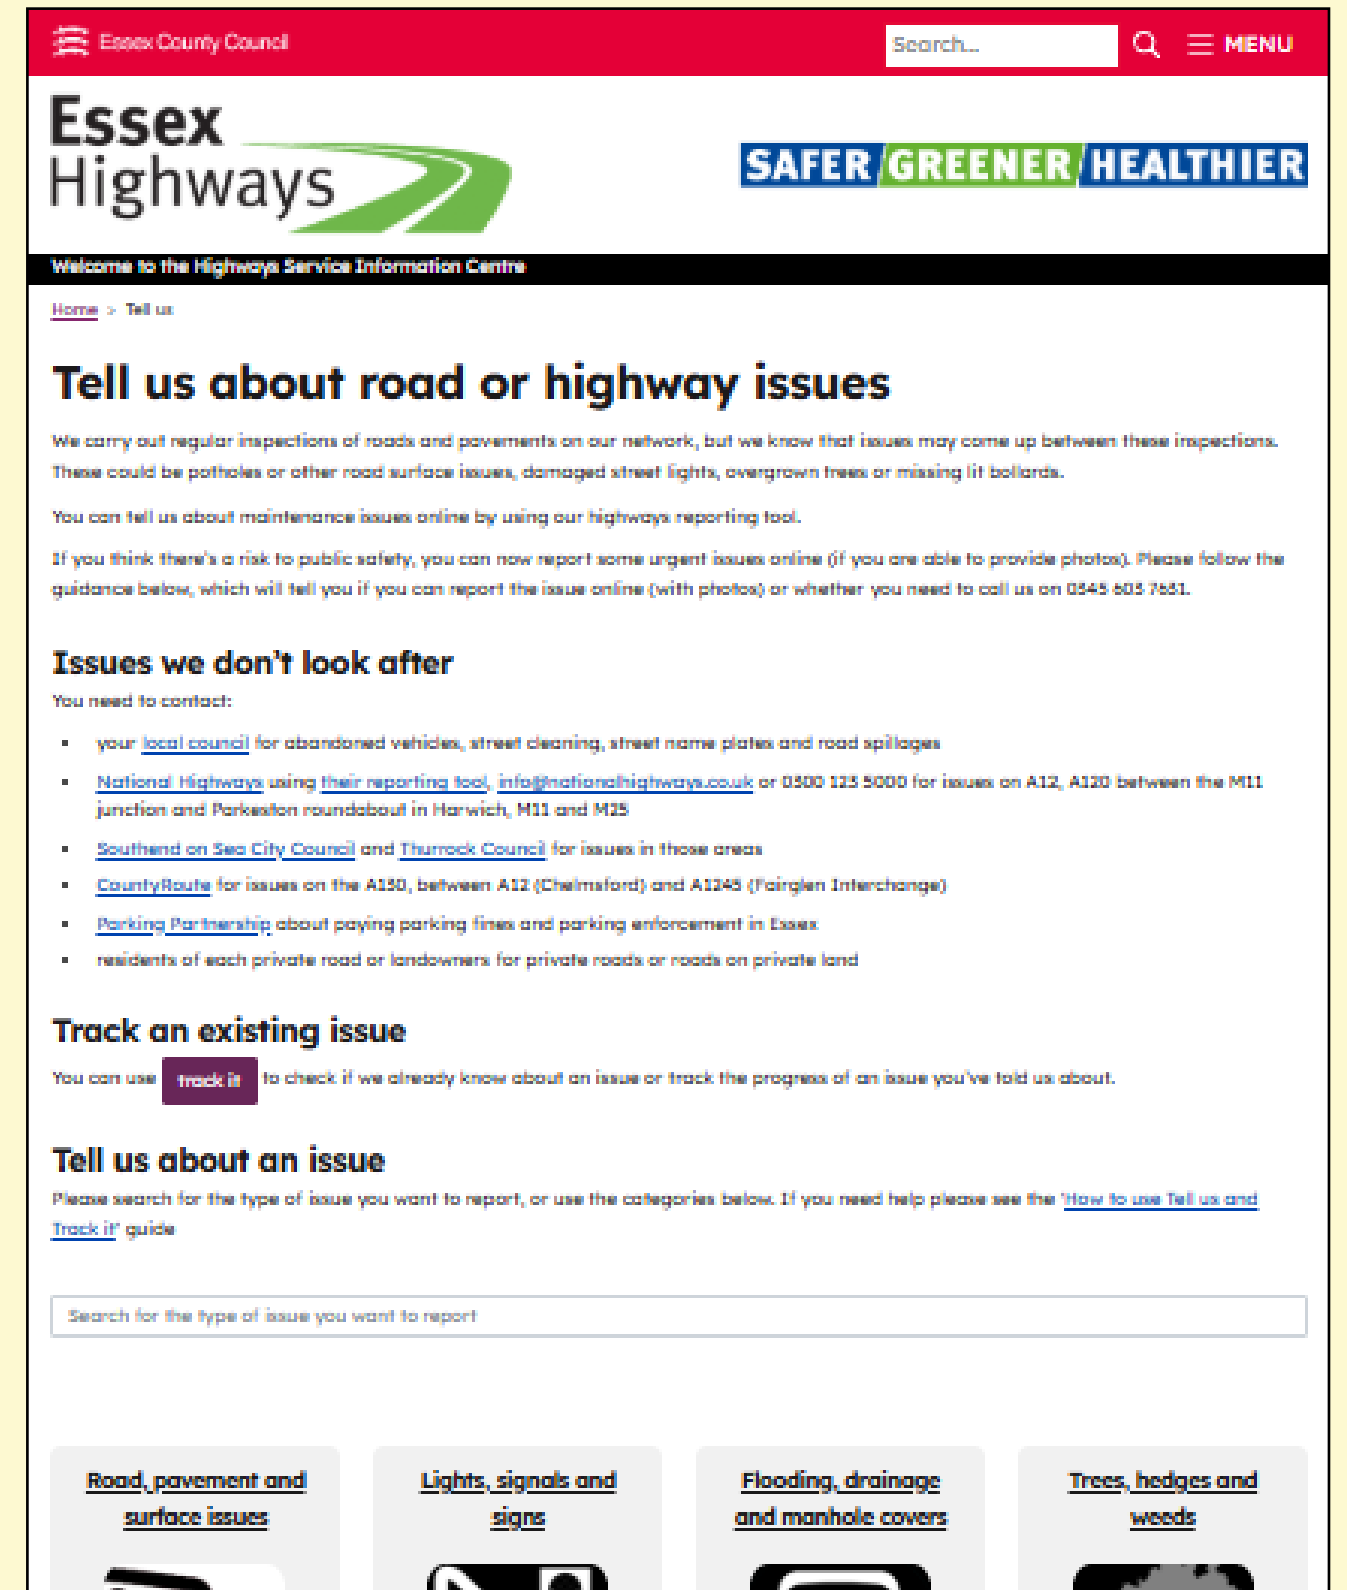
Essex County Council

Search...

MENU

Essex Highways

SAFER GREENER HEALTHIER

Welcome to the Highways Service Information Centre

Home > Tell us

Tell us about road or highway issues

We carry out regular inspections of roads and pavements on our network, but we know that issues may come up between these inspections. These could be potholes or other road surface issues, damaged street lights, overgrown trees or missing lit bollards.

You can tell us about maintenance issues online by using our highways reporting tool.

If you think there's a risk to public safety, you can now report some urgent issues online (if you are able to provide photos). Please follow the guidance below, which will tell you if you can report the issue online (with photos) or whether you need to call us on 0345 603 7631.

Issues we don't look after

You need to contact:

- your local council for abandoned vehicles, street cleaning, street name plates and road spillages
- National Highways using their reporting tool, info@nationalhighways.co.uk or 0300 123 5000 for issues on A12, A120 between the M11 junction and Parkeston roundabout in Harwich, M11 and M25
- Southend on Sea City Council and Thurrock Council for issues in those areas
- CountyRoute for issues on the A130, between A12 (Chelmsford) and A1245 (Fairglen Interchange)
- Parking Partnership about paying parking fines and parking enforcement in Essex
- residents of each private road or landowners for private roads or roads on private land

Track an existing issue

You can use track it to check if we already know about an issue or track the progress of an issue you've told us about.

Tell us about an issue

Please search for the type of issue you want to report, or use the categories below. If you need help please see the 'How to use Tell us and Track it' guide

Search for the type of issue you want to report

Road, pavement and surface issues

Lights, signals and signs

Flooding, drainage and manhole covers

Trees, hedges and weeds